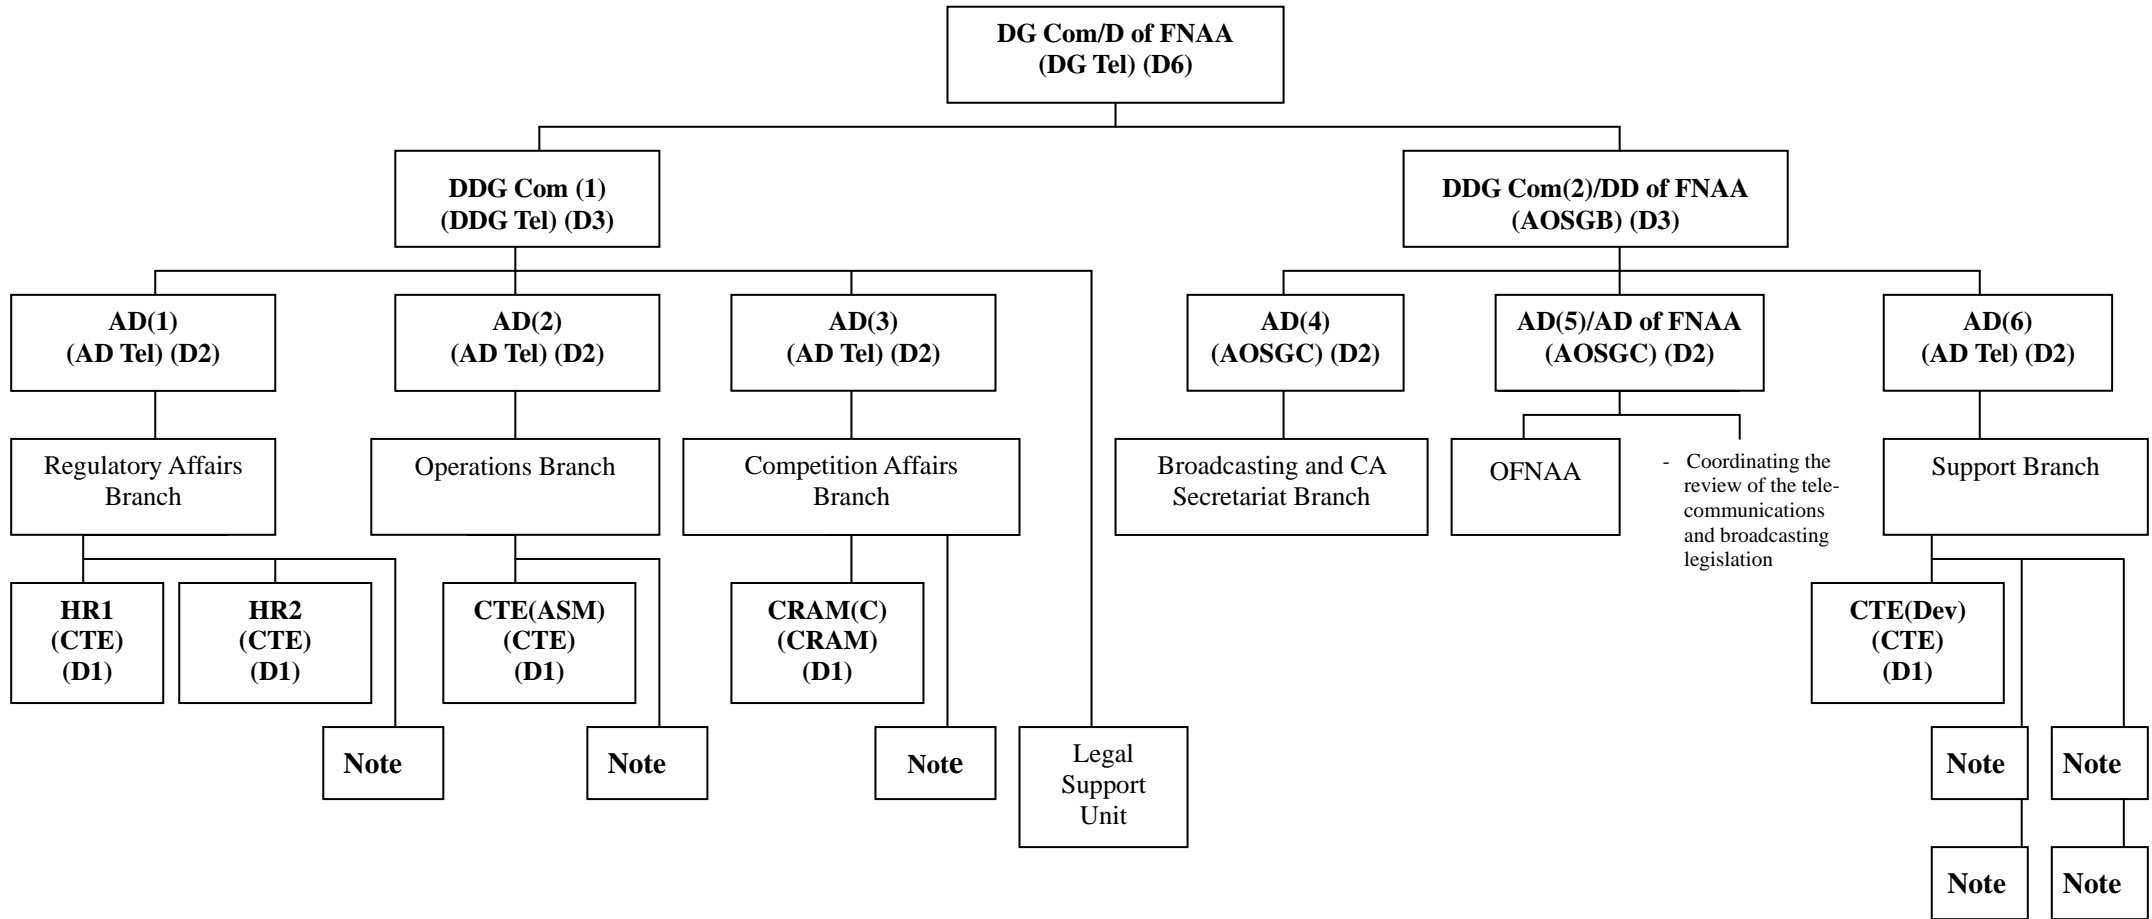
DG Com/D of FNAA
(DG Tel) (D6)

DDG Com (1)
(DDG Tel) (D3)

DDG Com(2)/DD of FNAA
(AOSGB) (D3)

AD(1)
(AD Tel) (D2)

AD(2)
(AD Tel) (D2)

AD(3)
(AD Tel) (D2)

AD(4)
(AOSGC) (D2)

AD(5)/AD of FNAA
(AOSGC) (D2)

AD(6)
(AD Tel) (D2)

Regulatory Affairs Branch

Operations Branch

Competition Affairs Branch

Broadcasting and CA Secretariat Branch

OFNAA

- Coordinating the review of the telecommunications and broadcasting legislation

Support Branch

HR1
(CTE)
(D1)

HR2
(CTE)
(D1)

CTE(ASM)
(CTE)
(D1)

CRAM(C)
(CRAM)
(D1)

CTE(Dev)
(CTE)
(D1)

Note

Note

Note

Legal Support Unit

Note

Note

Note

Note